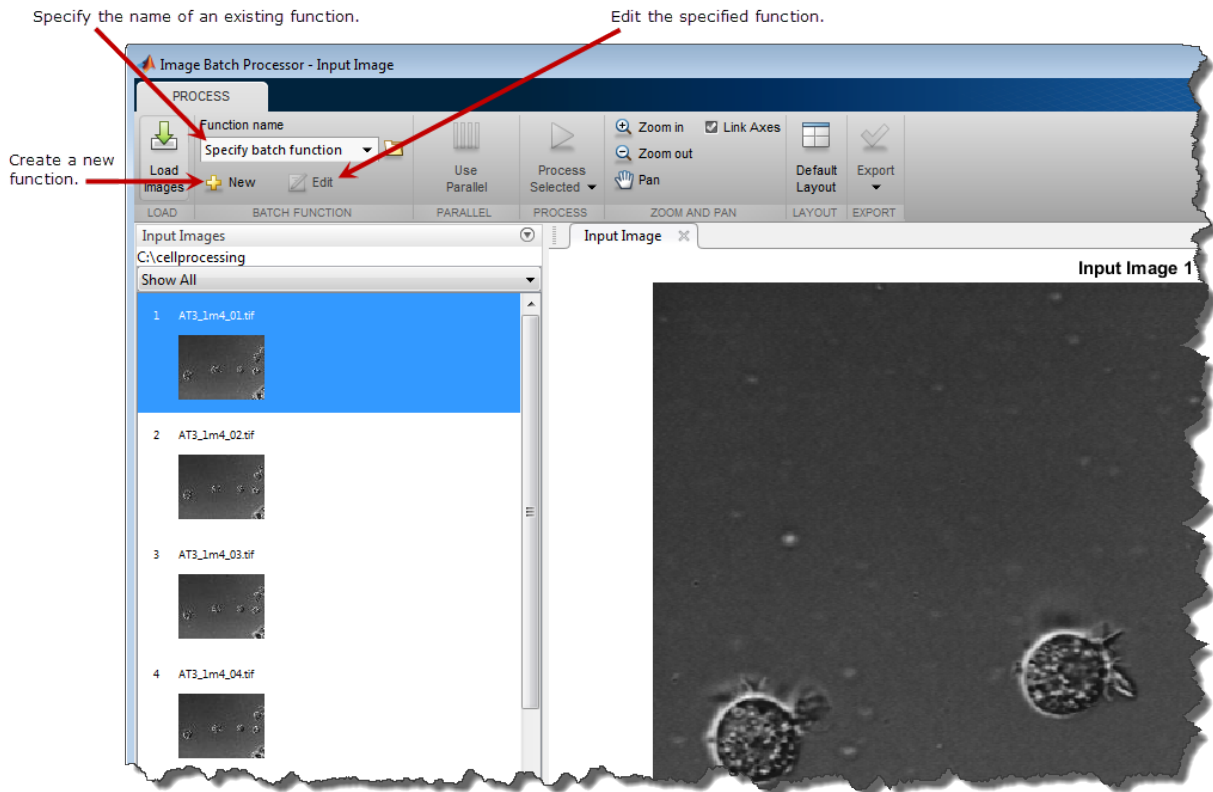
Specify the name of an existing function.

Edit the specified function.

Create a new function.

Image Batch Processor - Input Image

PROCESS

Load Images

Function name

Specify batch function

New

Edit

Use Parallel

Process Selected

Zoom in

Zoom out

Pan

Link Axes

Default Layout

Export

LOAD

BATCH FUNCTION

PARALLEL

PROCESS

ZOOM AND PAN

LAYOUT

EXPORT

Input Images

C:\cellprocessing

Show All

1 AT3_1m4_01.tif

2 AT3_1m4_02.tif

3 AT3_1m4_03.tif

4 AT3_1m4_04.tif

Input Image

Input Image 1